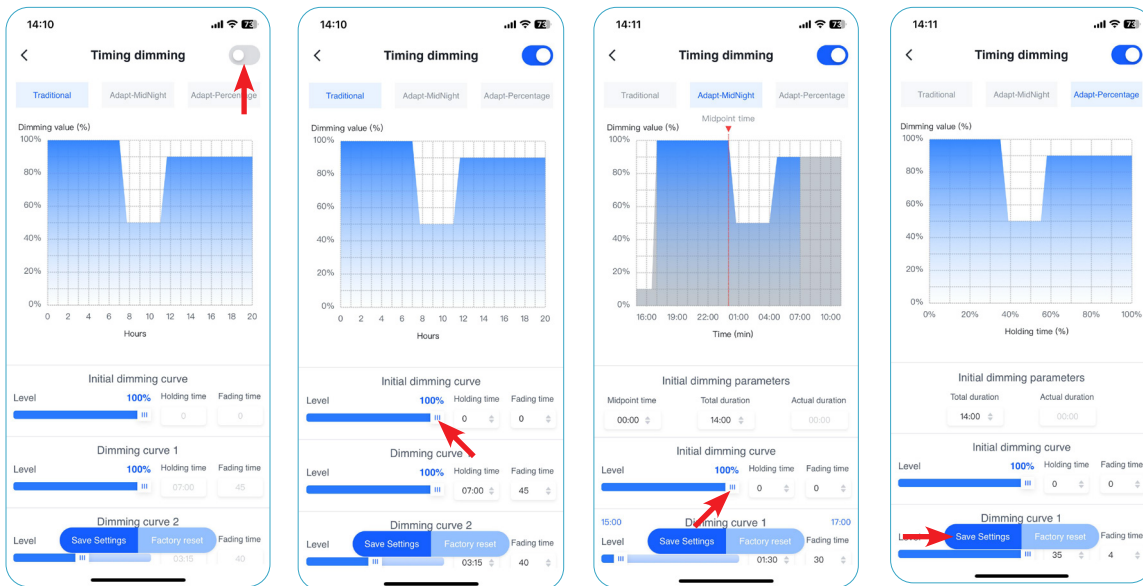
14:10
73
Timing dimming
Traditional
Adapt-MidNight
Adapt-Percentage
Dimming value (%)
100%
80%
60%
40%
20%
0%
0 2 4 6 8 10 12 14 16 18 20
Hours
Initial dimming curve
Level
100%
Holding time
0
Fading time
0
Dimming curve 1
Level
100%
Holding time
07:00
Fading time
45
Dimming curve 2
Level
Save Settings
Factory reset
Fading time
03:15
40

14:10
73
Timing dimming
Traditional
Adapt-MidNight
Adapt-Percentage
Dimming value (%)
100%
80%
60%
40%
20%
0%
0 2 4 6 8 10 12 14 16 18 20
Hours
Initial dimming curve
Level
100%
Holding time
0
Fading time
0
Dimming curve 1
Level
100%
Holding time
07:00
Fading time
45
Dimming curve 2
Level
Save Settings
Factory reset
Fading time
03:15
40

14:11
73
Timing dimming
Traditional
Adapt-MidNight
Adapt-Percentage
Dimming value (%)
Midpoint time
100%
80%
60%
40%
20%
0%
16:00 19:00 22:00 01:00 04:00 07:00 10:00
Time (min)
Initial dimming parameters
Midpoint time
00:00
Total duration
14:00
Actual duration
00:00
Initial dimming curve
Level
100%
Holding time
0
Fading time
0
15:00
Dimming curve 1
17:00
Save Settings
Factory reset
Fading time
01:30
30

14:11
73
Timing dimming
Traditional
Adapt-MidNight
Adapt-Percentage
Dimming value (%)
100%
80%
60%
40%
20%
0%
0% 20% 40% 60% 80% 100%
Holding time (%)
Initial dimming parameters
Total duration
14:00
Actual duration
00:00
Initial dimming curve
Level
100%
Holding time
0
Fading time
0
Dimming curve 1
Level
Save Settings
Factory reset
Fading time
35
4